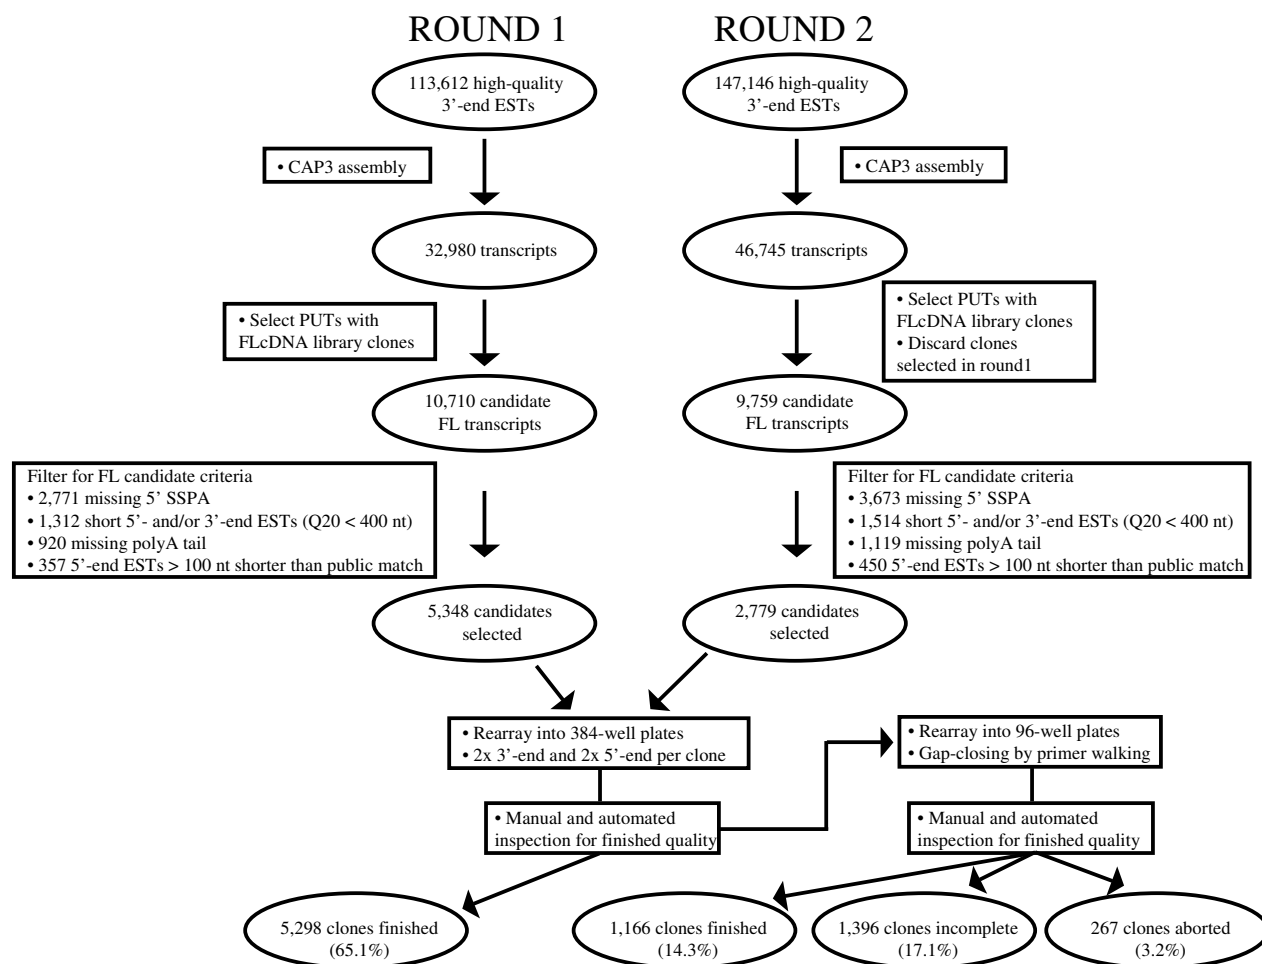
ROUND 1

113,612 high-quality 3'-end ESTs

• CAP3 assembly

32,980 transcripts

• Select PUTs with FLcDNA library clones

10,710 candidate FL transcripts

Filter for FL candidate criteria
• 2,771 missing 5' SSPA
• 1,312 short 5'- and/or 3'-end ESTs (Q20 < 400 nt)
• 920 missing polyA tail
• 357 5'-end ESTs > 100 nt shorter than public match

5,348 candidates selected

ROUND 2

147,146 high-quality 3'-end ESTs

• CAP3 assembly

46,745 transcripts

• Select PUTs with FLcDNA library clones
• Discard clones selected in round1

9,759 candidate FL transcripts

Filter for FL candidate criteria
• 3,673 missing 5' SSPA
• 1,514 short 5'- and/or 3'-end ESTs (Q20 < 400 nt)
• 1,119 missing polyA tail
• 450 5'-end ESTs > 100 nt shorter than public match

2,779 candidates selected

• Rearray into 384-well plates
• 2x 3'-end and 2x 5'-end per clone

• Manual and automated inspection for finished quality

• Rearray into 96-well plates
• Gap-closing by primer walking

• Manual and automated inspection for finished quality

5,298 clones finished (65.1%)

1,166 clones finished (14.3%)

1,396 clones incomplete (17.1%)

267 clones aborted (3.2%)